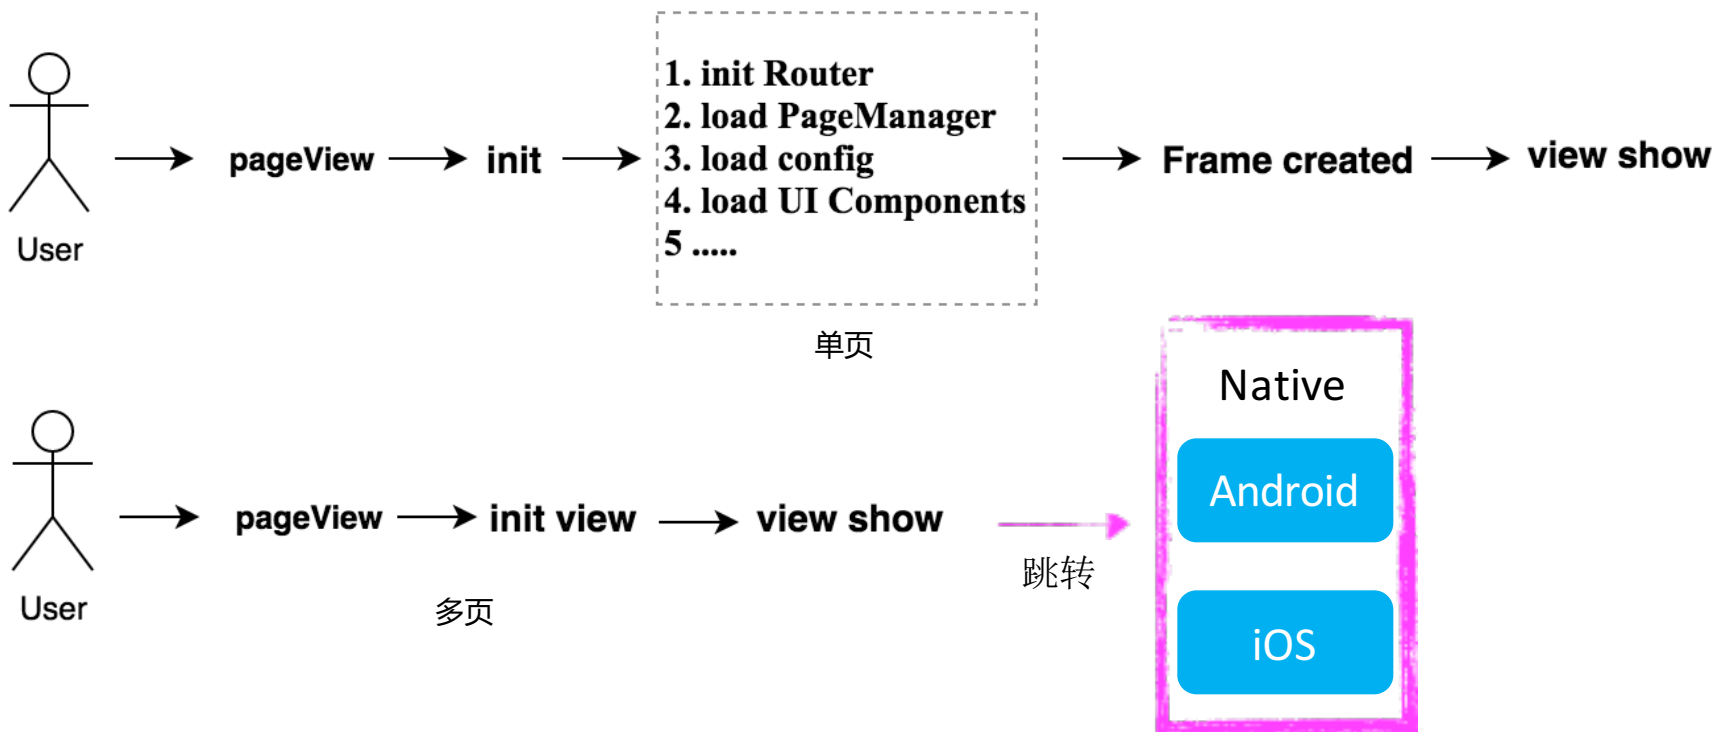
User

pageView

init

1. init Router
2. load PageManager
3. load config
4. load UI Components
5 .....

Frame created

view show

单页

User

pageView

init view

view show

跳转

多页

Native

Android

iOS